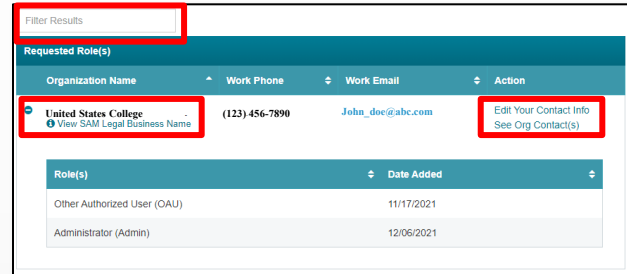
Filter Results

Requested Role(s)

| Organization Name | Work Phone | Work Email | Action |
|---|---|---|---|
| United States College<br>View SAM Legal Business Name | (123) 456-7890 | John_doe@abc.com | Edit Your Contact Info<br>See Org Contact(s) |

| Role(s) | Date Added |
|---|---|
| Other Authorized User (OAU) | 11/17/2021 |
| Administrator (Admin) | 12/06/2021 |